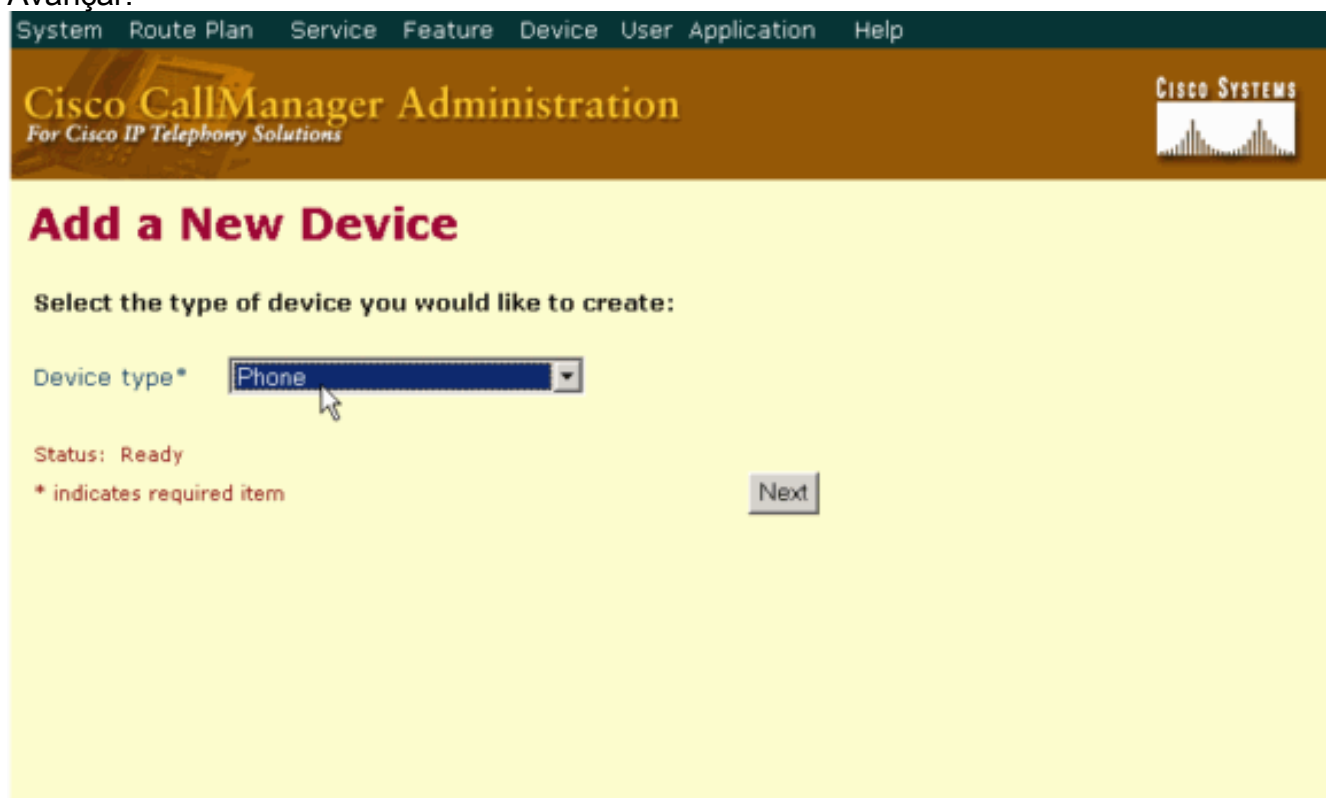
Avançar.

System Route Plan Service Feature Device User Application Help

Cisco CallManager Administration
For Cisco IP Telephony Solutions

Cisco Systems

Add a New Device

Select the type of device you would like to create:

Device type* Phone

Status: Ready

* indicates required item

Next